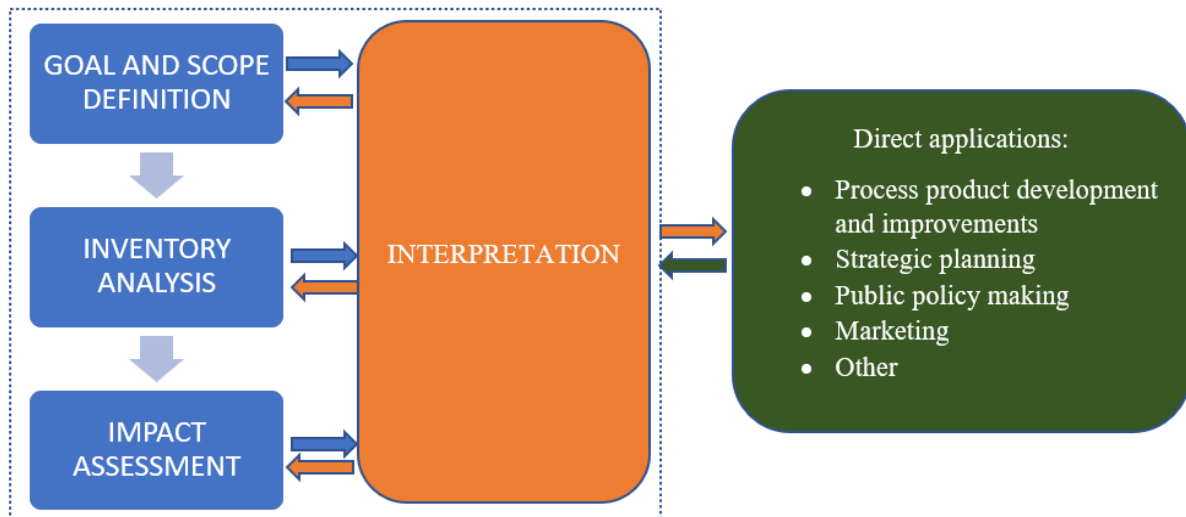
GOAL AND SCOPE DEFINITION

INVENTORY ANALYSIS

IMPACT ASSESSMENT

INTERPRETATION

Direct applications:

- Process product development and improvements
- Strategic planning
- Public policy making
- Marketing
- Other